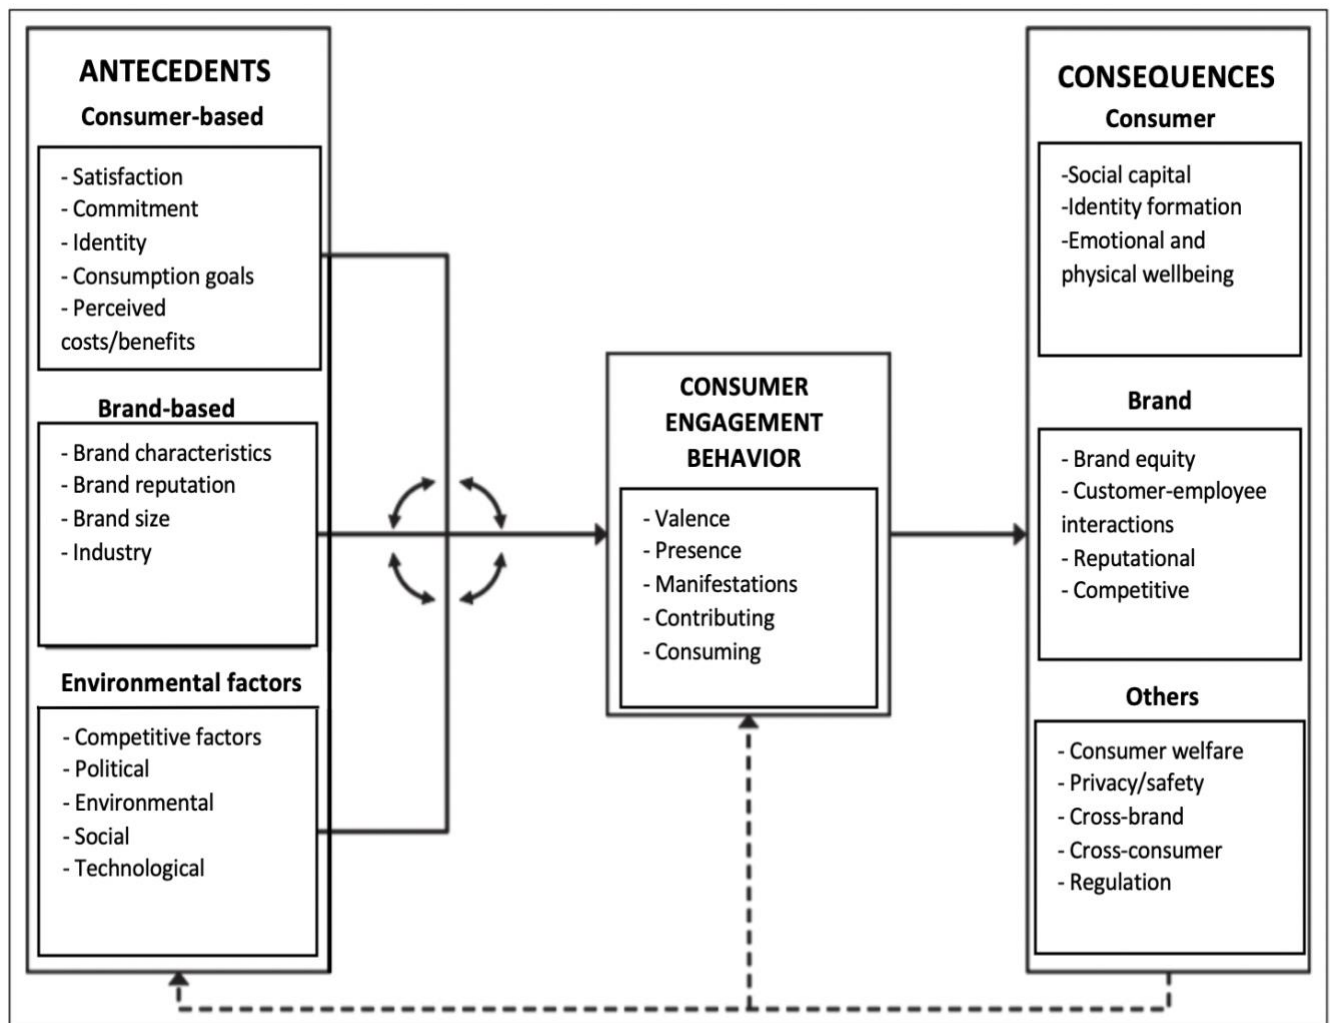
ANTECEDENTS
Consumer-based

- Satisfaction
- Commitment
- Identity
- Consumption goals
- Perceived costs/benefits

Brand-based

- Brand characteristics
- Brand reputation
- Brand size
- Industry

Environmental factors

- Competitive factors
- Political
- Environmental
- Social
- Technological

CONSUMER ENGAGEMENT BEHAVIOR

- Valence
- Presence
- Manifestations
- Contributing
- Consuming

CONSEQUENCES
Consumer

-Social capital
-Identity formation
-Emotional and physical wellbeing

Brand

- Brand equity
- Customer-employee interactions
- Reputational
- Competitive

Others

- Consumer welfare
- Privacy/safety
- Cross-brand
- Cross-consumer
- Regulation